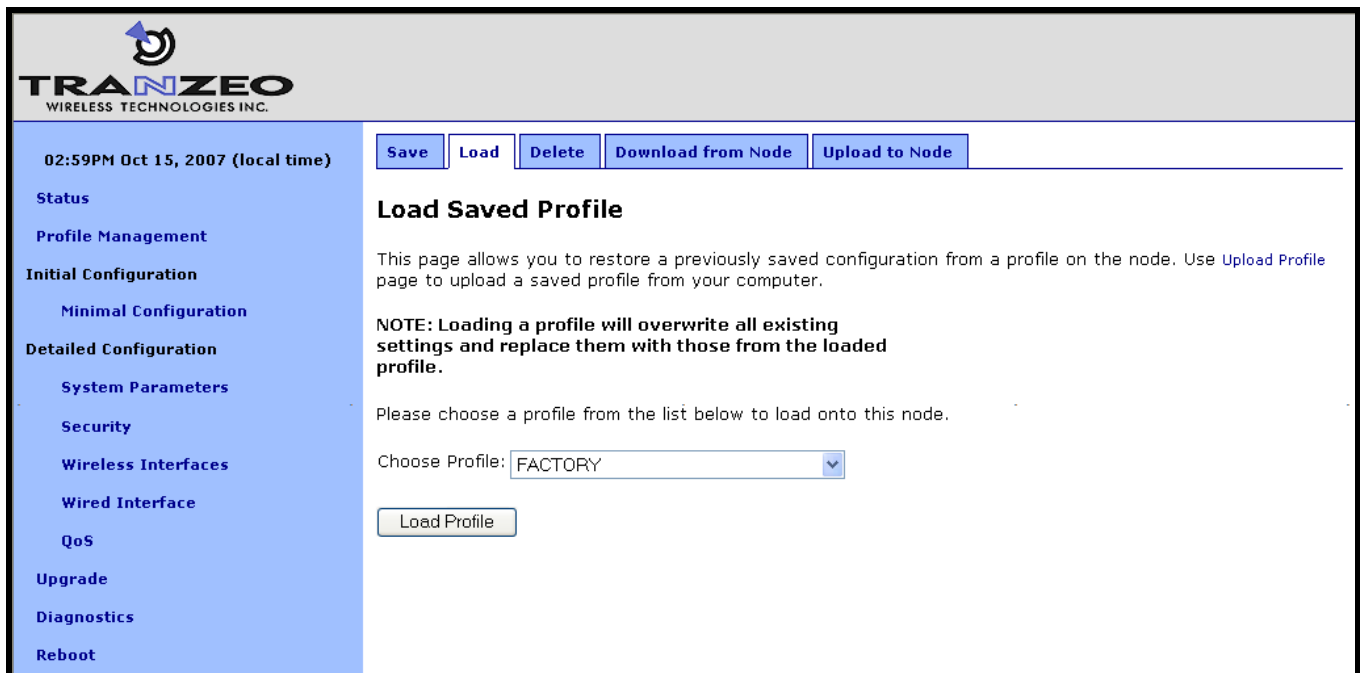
TRANZEO
WIRELESS TECHNOLOGIES INC.

02:59PM Oct 15, 2007 (local time)

Status

Profile Management

Initial Configuration

Minimal Configuration

Detailed Configuration

System Parameters

Security

Wireless Interfaces

Wired Interface

QoS

Upgrade

Diagnostics

Reboot

Save | Load | Delete | Download from Node | Upload to Node

Load Saved Profile

This page allows you to restore a previously saved configuration from a profile on the node. Use Upload Profile page to upload a saved profile from your computer.

NOTE: Loading a profile will overwrite all existing settings and replace them with those from the loaded profile.

Please choose a profile from the list below to load onto this node.

Choose Profile: FACTORY

Load Profile